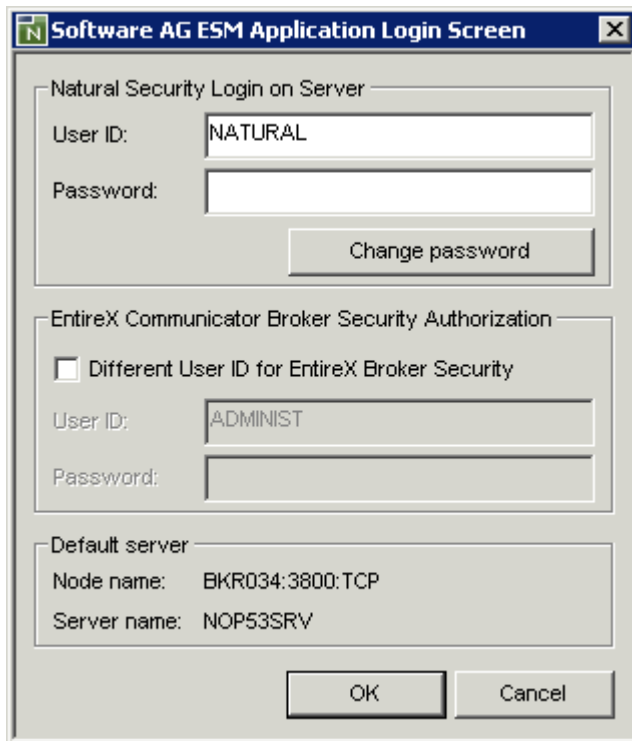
N Software AG ESM Application Login Screen

Natural Security Login on Server

User ID: NATURAL

Password:

Change password

EntireX Communicator Broker Security Authorization

Different User ID for EntireX Broker Security

User ID: ADMINIST

Password:

Default server

Node name: BKR034:3800:TCP

Server name: NOP53SRV

OK

Cancel